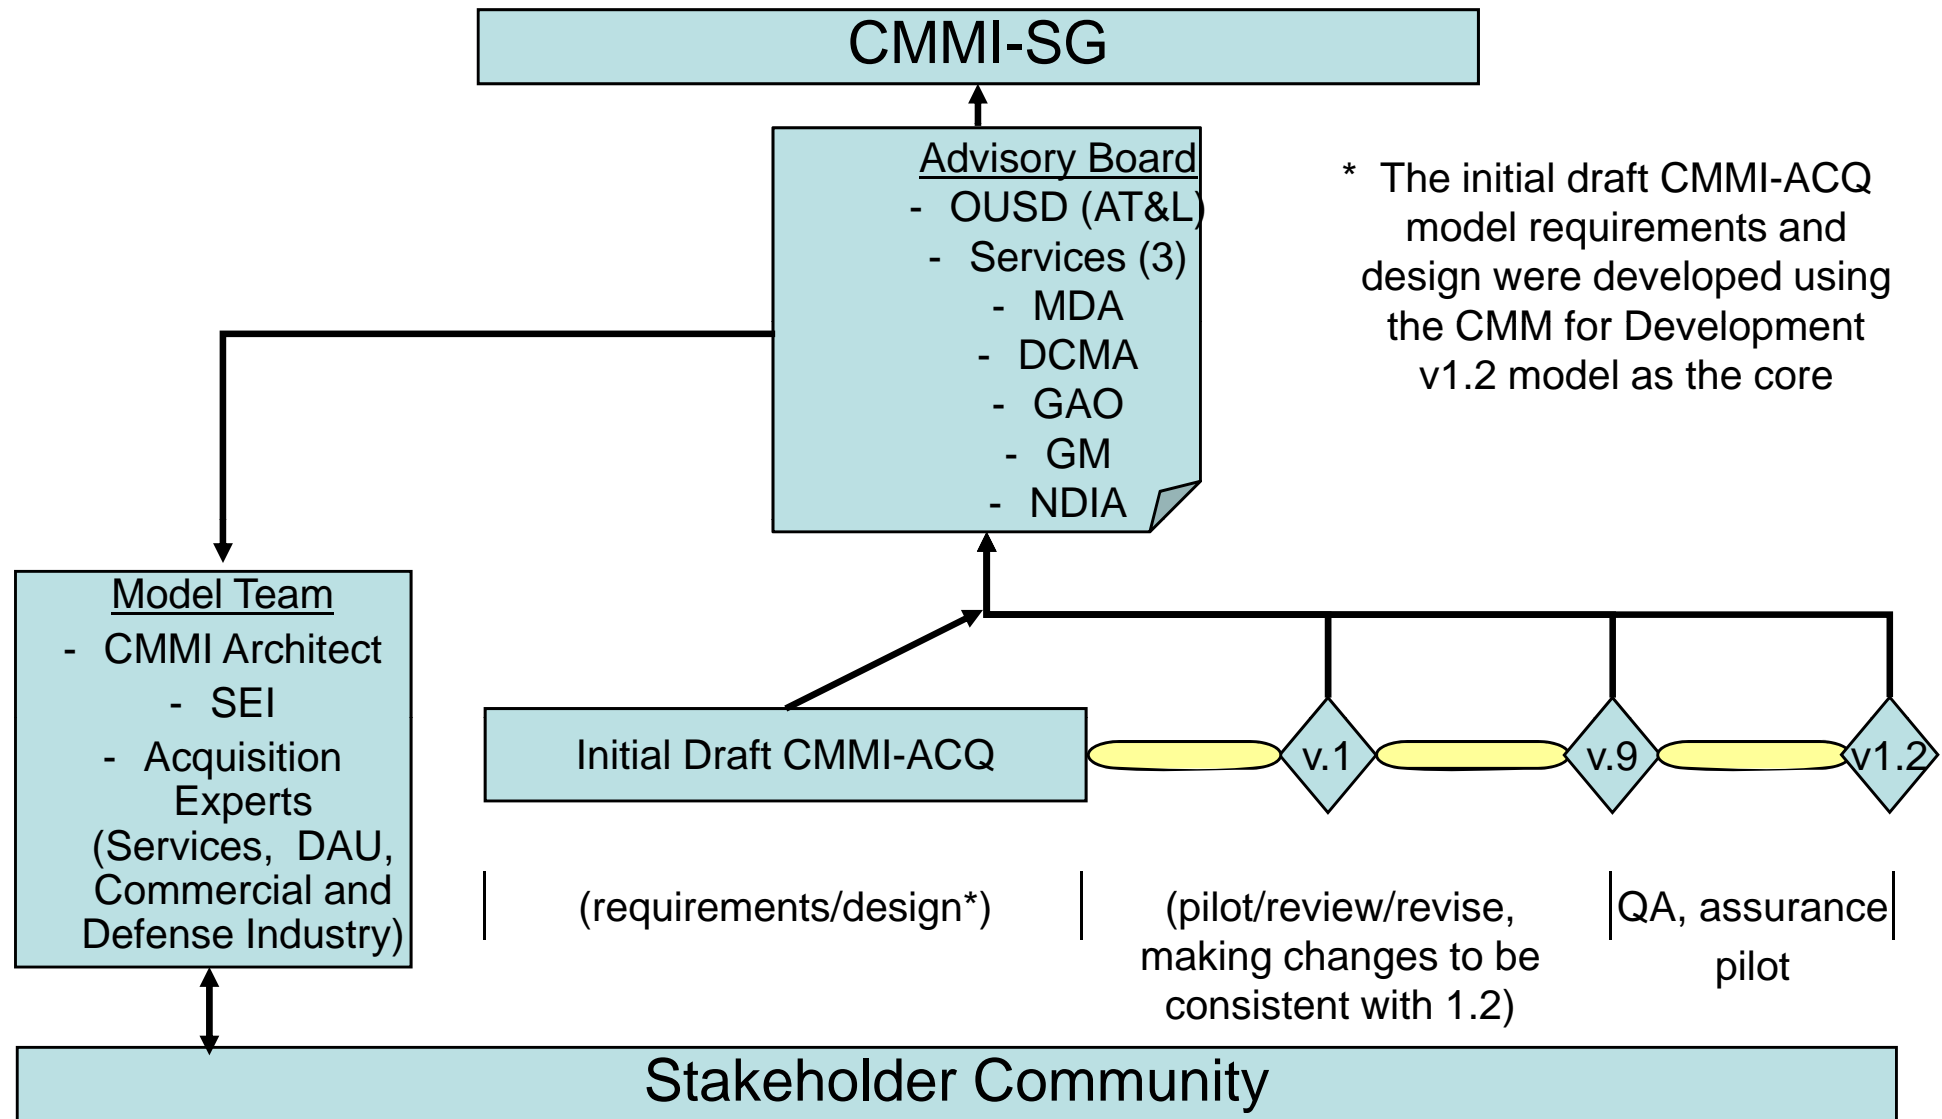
CMMI-SG

Advisory Board
- OUSD (AT&L)
- Services (3)
- MDA
- DCMA
- GAO
- GM
- NDIA

* The initial draft CMMI-ACQ model requirements and design were developed using the CMM for Development v1.2 model as the core

Model Team
- CMMI Architect
- SEI
- Acquisition Experts (Services, DAU, Commercial and Defense Industry)

Initial Draft CMMI-ACQ

v.1

v.9

v1.2

(requirements/design*)

(pilot/review/revise, making changes to be consistent with 1.2)

QA, assurance pilot

Stakeholder Community